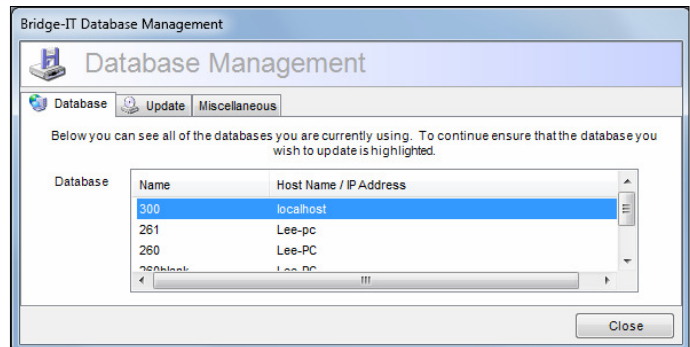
Bridge-IT Database Management

Database Management

Database | Update | Miscellaneous

Below you can see all of the databases you are currently using. To continue ensure that the database you wish to update is highlighted.

Database

| Name | Host Name / IP Address |
|---|---|
| 300 | localhost |
| 261 | Lee-pc |
| 260 | Lee-PC |
| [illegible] | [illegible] |

Close